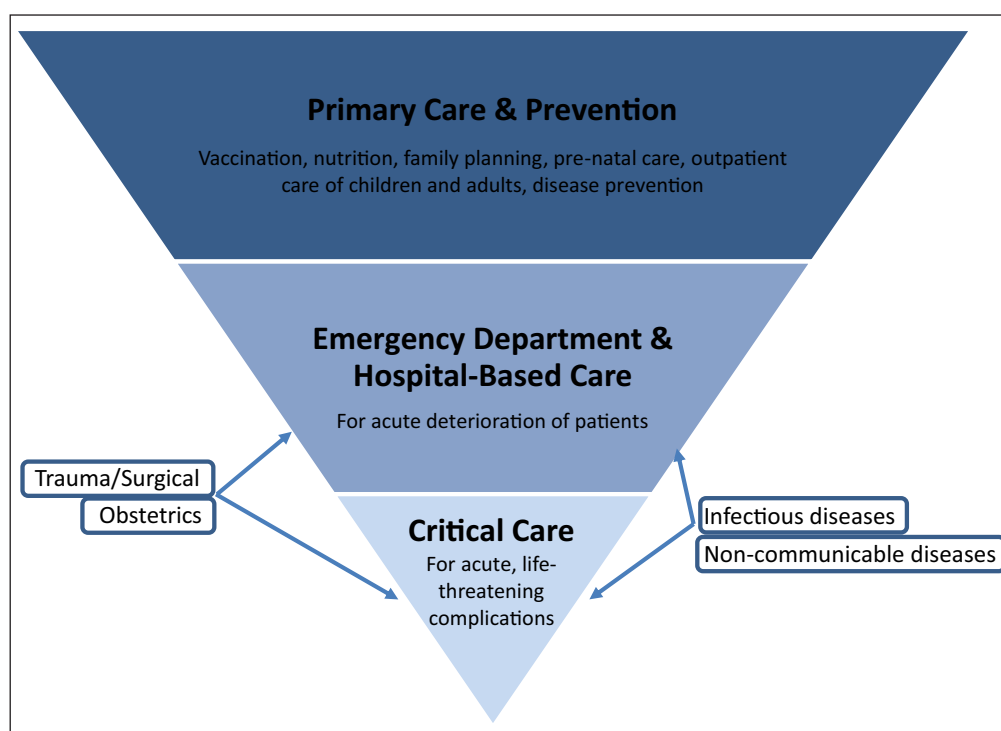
Primary Care & Prevention

Vaccination, nutrition, family planning, pre-natal care, outpatient care of children and adults, disease prevention

Emergency Department & Hospital-Based Care

For acute deterioration of patients

Trauma/Surgical

Obstetrics

Critical Care

For acute, life-threatening complications

Infectious diseases

Non-communicable diseases